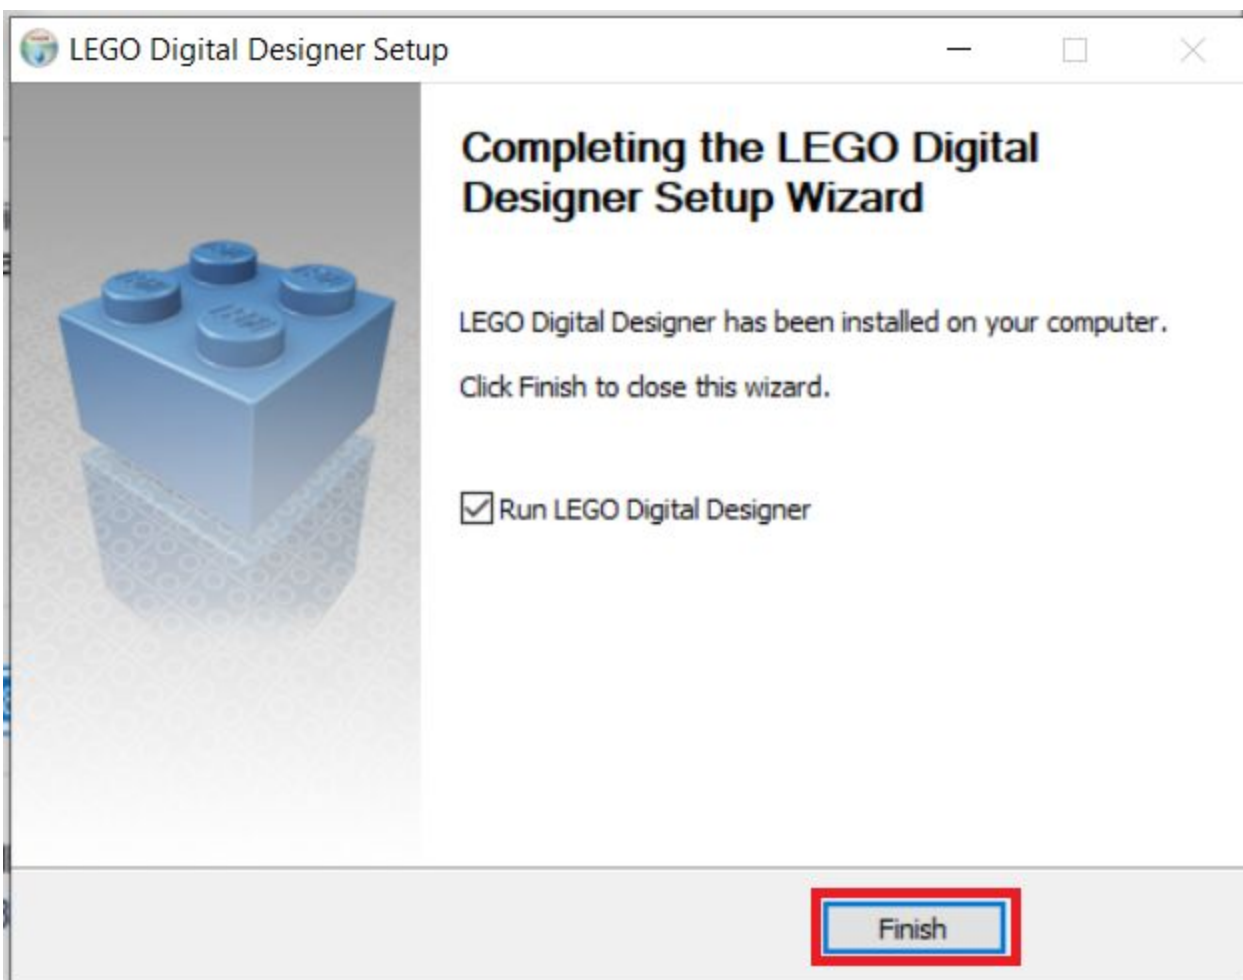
LEGO Digital Designer Setup

Completing the LEGO Digital Designer Setup Wizard

LEGO Digital Designer has been installed on your computer.

Click Finish to close this wizard.

☑ Run LEGO Digital Designer

Finish